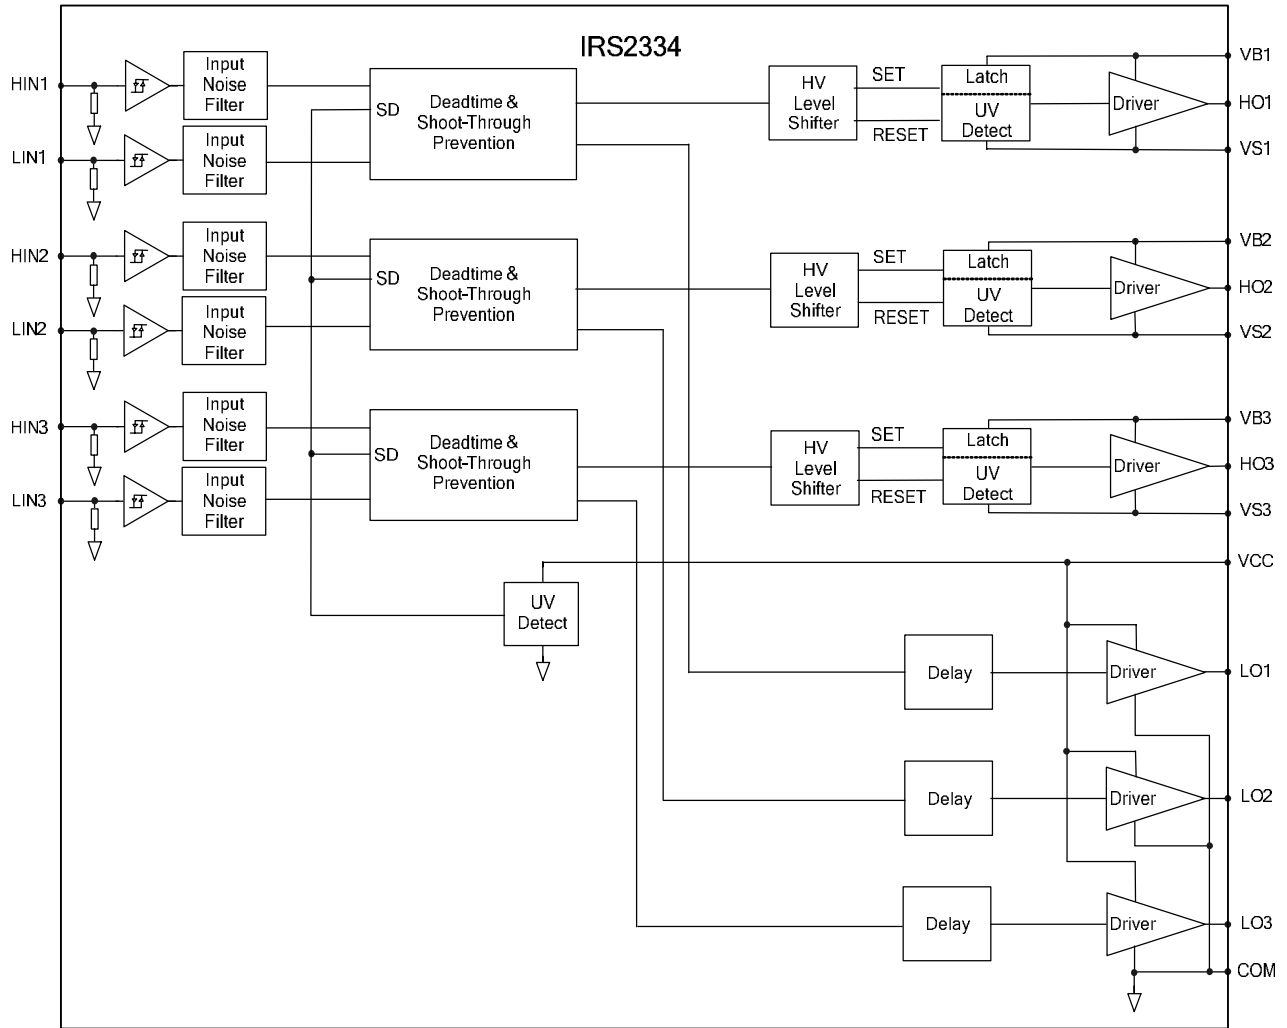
IRS2334

HIN1

LIN1

HIN2

LIN2

HIN3

LIN3

Input Noise Filter

Input Noise Filter

Input Noise Filter

Input Noise Filter

Input Noise Filter

Input Noise Filter

SD

Deadtime & Shoot-Through Prevention

SD

Deadtime & Shoot-Through Prevention

SD

Deadtime & Shoot-Through Prevention

HV Level Shifter

SET

RESET

Latch

UV Detect

Driver

VB1

HO1

VS1

HV Level Shifter

SET

RESET

Latch

UV Detect

Driver

VB2

HO2

VS2

HV Level Shifter

SET

RESET

Latch

UV Detect

Driver

VB3

HO3

VS3

VCC

UV Detect

Delay

Driver

LO1

Delay

Driver

LO2

Delay

Driver

LO3

COM